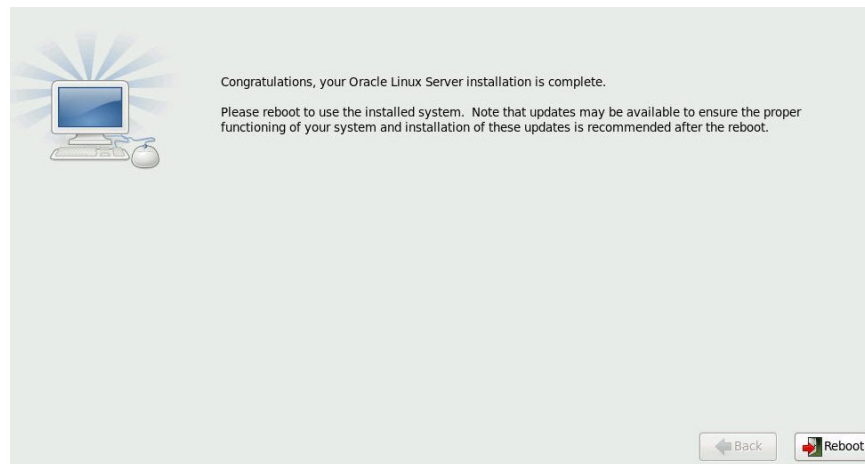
Congratulations, your Oracle Linux Server installation is complete.

Please reboot to use the installed system. Note that updates may be available to ensure the proper functioning of your system and installation of these updates is recommended after the reboot.

Back

Reboot